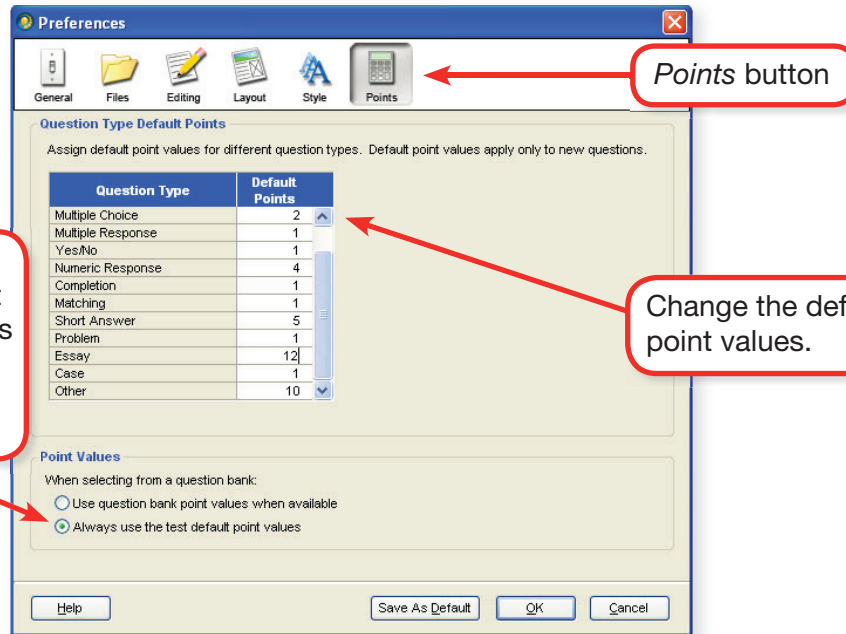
Preferences

General Files Editing Layout Style Points

*Points* button

Question Type Default Points

Assign default point values for different question types. Default point values apply only to new questions.

| Question Type | Default Points |
|---|---|
| Multiple Choice | 2 |
| Multiple Response | 1 |
| Yes/No | 1 |
| Numeric Response | 4 |
| Completion | 1 |
| Matching | 1 |
| Short Answer | 5 |
| Problem | 1 |
| Essay | 12 |
| Case | 1 |
| Other | 10 |

t
s

Change the def
point values.

Point Values

When selecting from a question bank:

Use question bank point values when available

Always use the test default point values

Help Save As Default OK Cancel